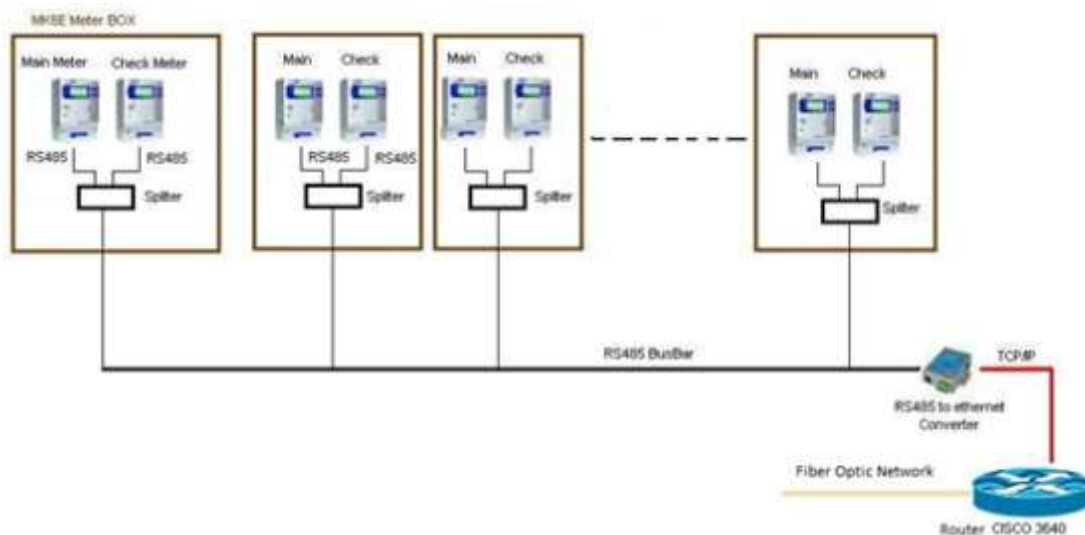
MKSE Meter BOX

Main Meter Check Meter

RS485 RS485

Spliter

Main Check

RS485 RS485

Spliter

Main Check

Spliter

Main Check

Spliter

RS485 BusBar

TCP/IP

RS485 to ethernet Converter

Fiber Optic Network

Router CISCO 3640